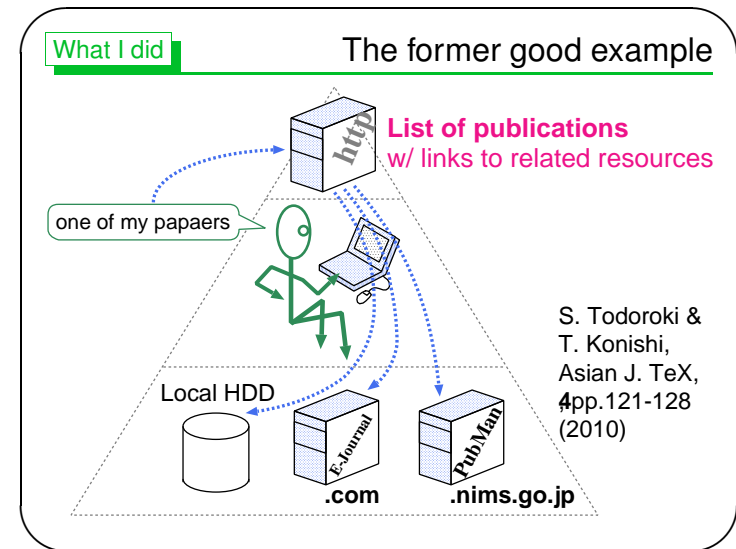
What I did

The former good example

http

List of publications
w/ links to related resources

one of my papaers

S. Todoroki & T. Konishi, Asian J. TeX, 4, pp.121-128 (2010)

Local HDD

E-Journal

PubMan

.com

.nims.go.jp